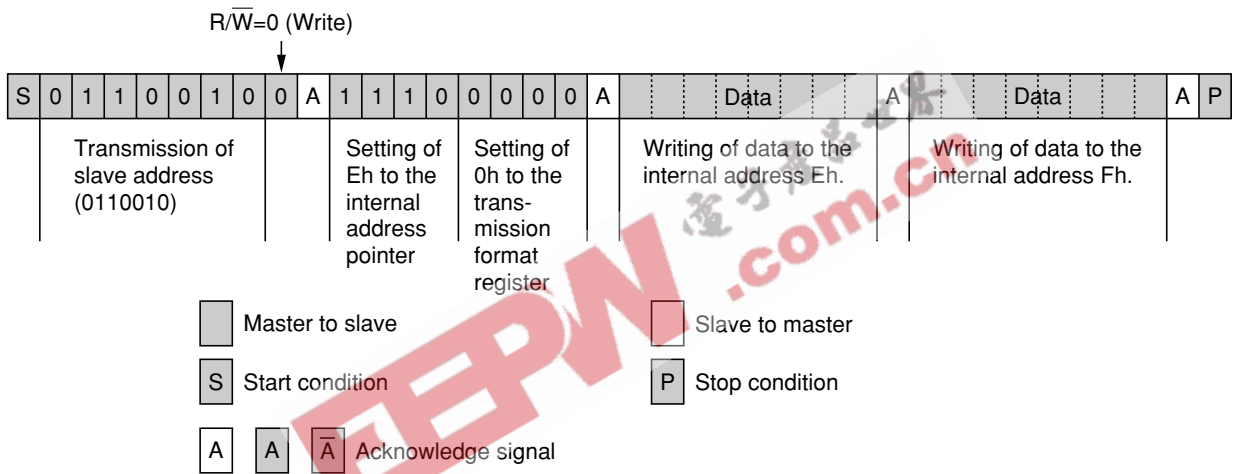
R/$\overline{W}$=0 (Write)

| S | 0 | 1 | 1 | 0 | 0 | 1 | 0 | 0 | A | 1 | 1 | 1 | 0 | 0 | 0 | 0 | 0 | A | Data | A | Data | A | P |
|---|---|---|---|---|---|---|---|---|---|---|---|---|---|---|---|---|---|---|---|---|---|---|---|

Transmission of slave address (0110010)

Setting of Eh to the internal address pointer

Setting of 0h to the transmission format register

Writing of data to the internal address Eh.

Writing of data to the internal address Fh.

Master to slave

Slave to master

S Start condition

P Stop condition

A A $\overline{A}$ Acknowledge signal

EEPW .com.cn 电子产品世界